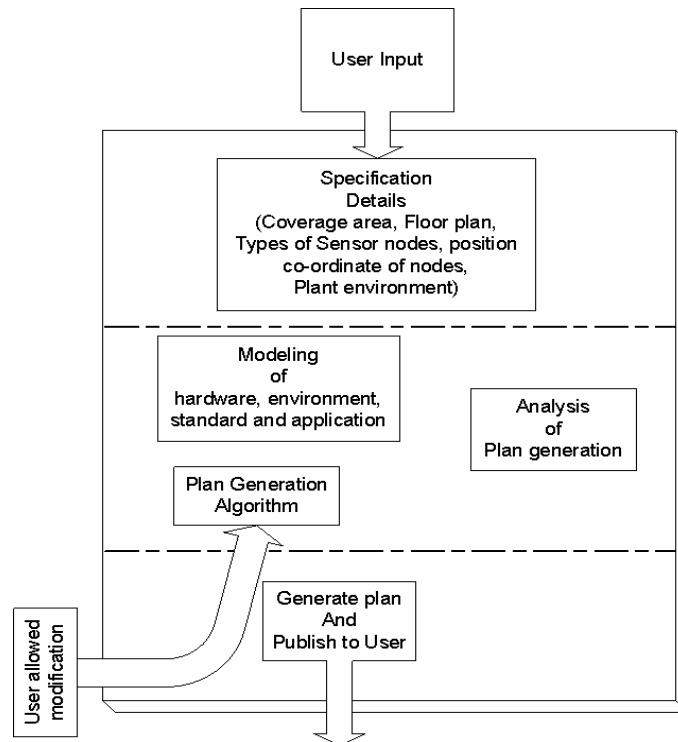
User Input

Specification Details (Coverage area, Floor plan, Types of Sensor nodes, position co-ordinate of nodes, Plant environment)

Modeling of hardware, environment, standard and application

Analysis of Plan generation

Plan Generation Algorithm

User allowed modification

Generate plan And Publish to User